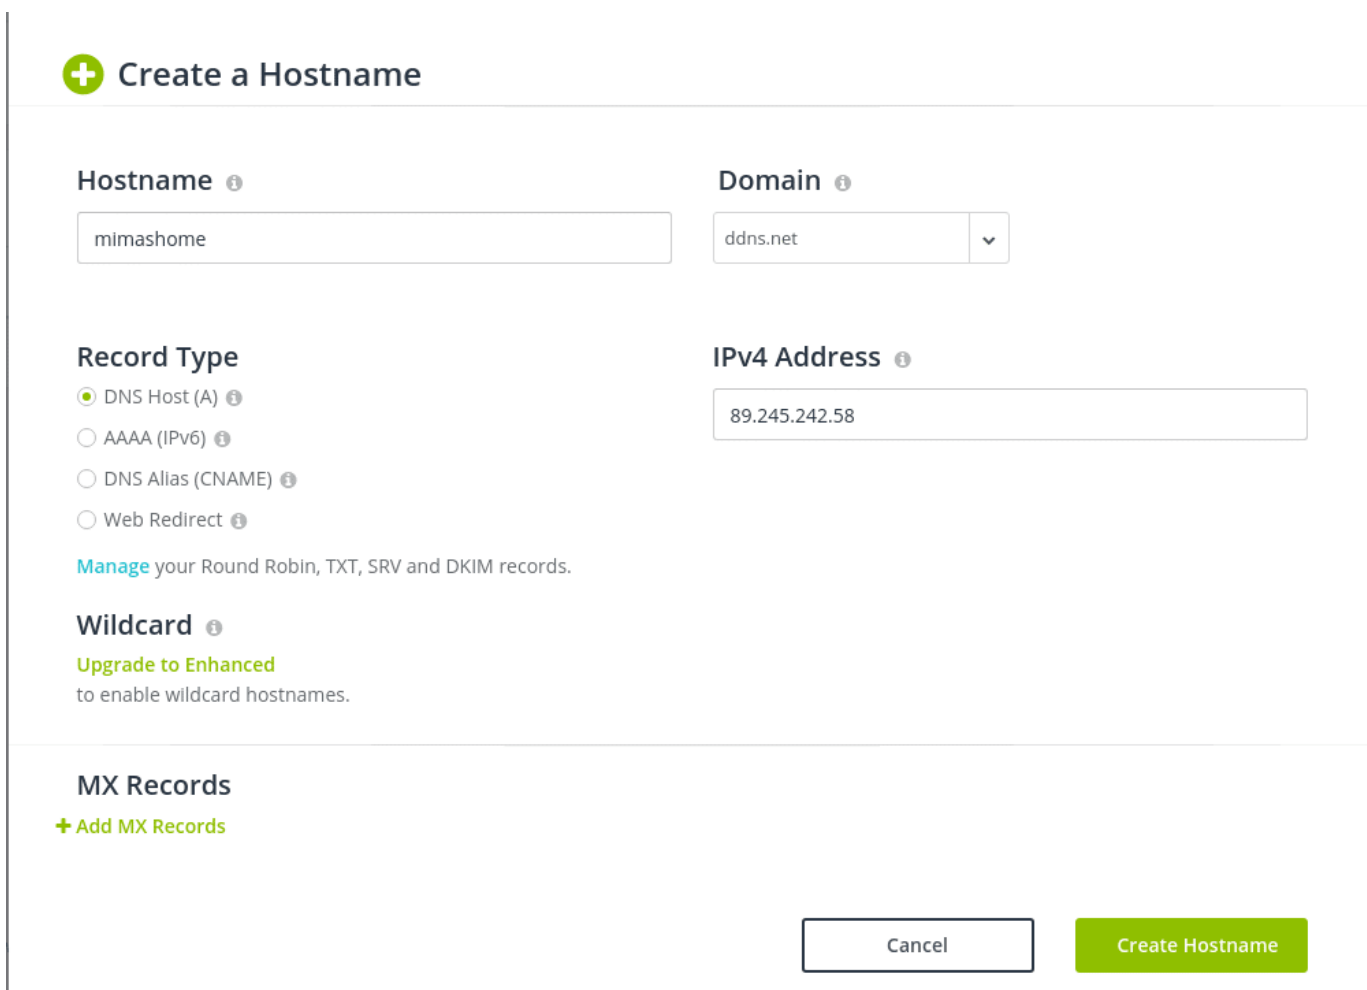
Create a Hostname

Hostname

mimashome

Domain

ddns.net

Record Type

DNS Host (A)

AAAA (IPv6)

DNS Alias (CNAME)

Web Redirect

IPv4 Address

89.245.242.58

Manage your Round Robin, TXT, SRV and DKIM records.

Wildcard

Upgrade to Enhanced
to enable wildcard hostnames.

MX Records

+ Add MX Records

Cancel

Create Hostname